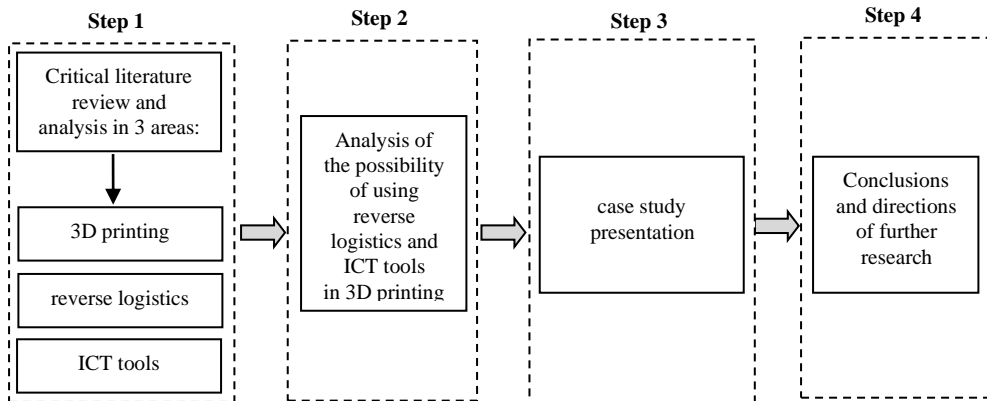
Step 1

Critical literature review and analysis in 3 areas:

3D printing

reverse logistics

ICT tools

Step 2

Analysis of the possibility of using reverse logistics and ICT tools in 3D printing

Step 3

case study presentation

Step 4

Conclusions and directions of further research